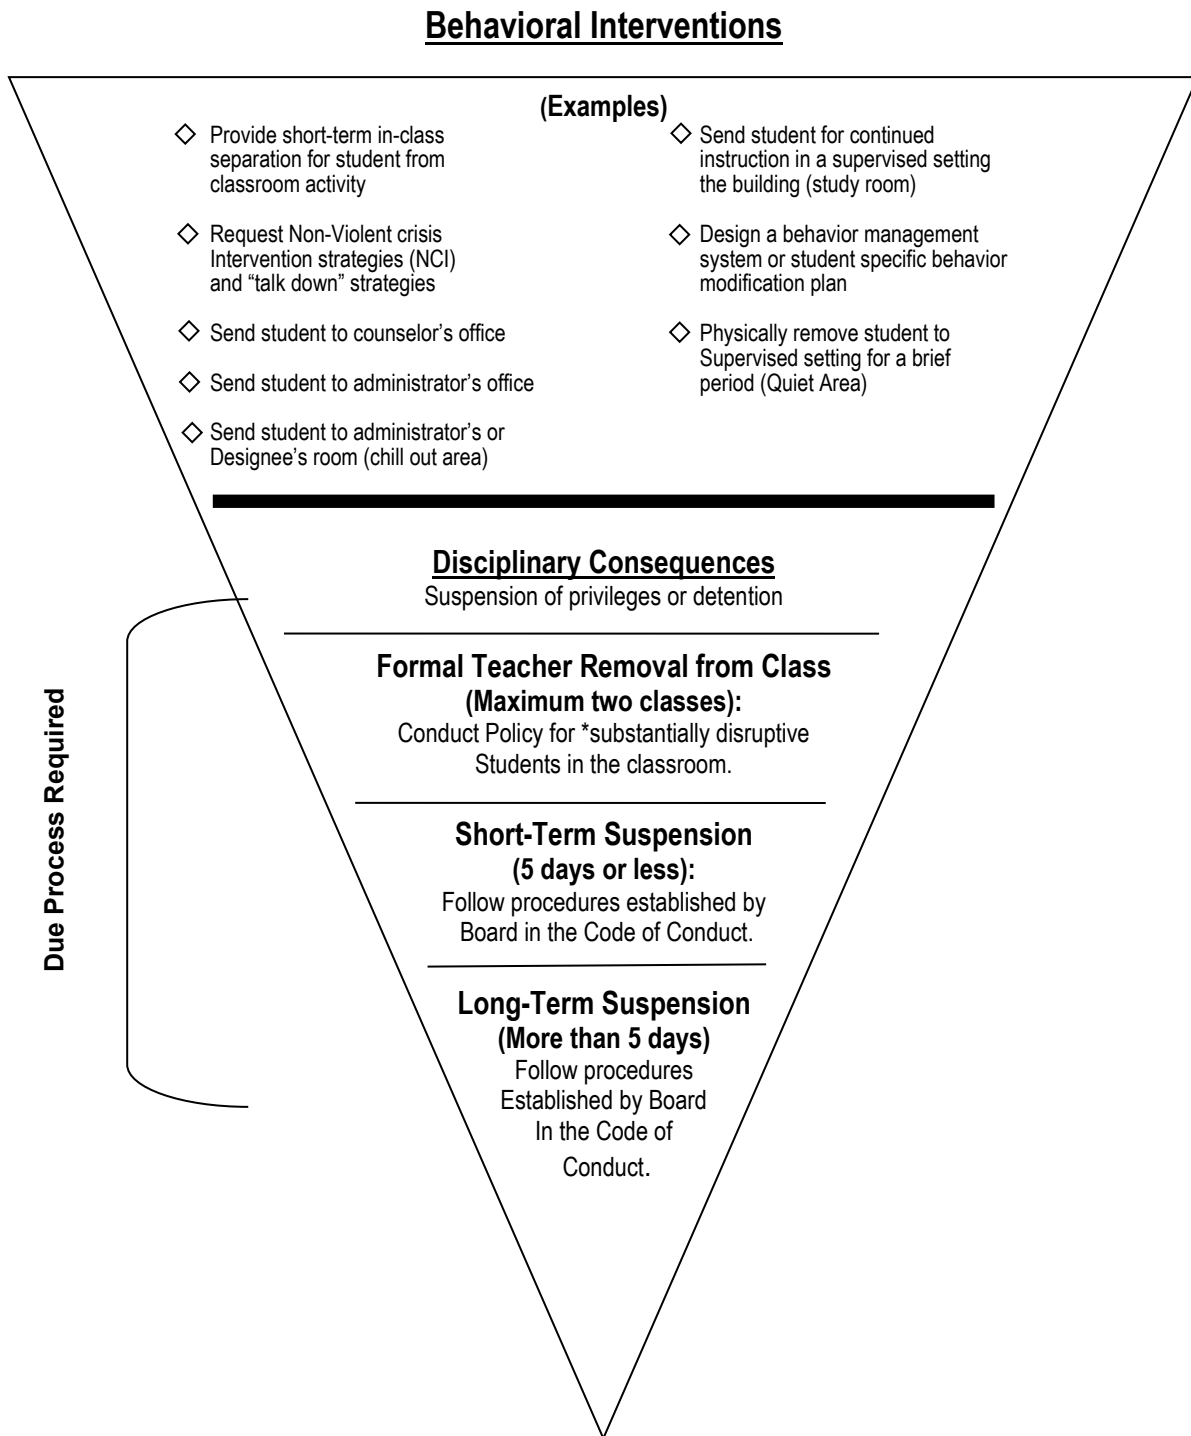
Behavioral Interventions

(Examples)

◇ Provide short-term in-class separation for student from classroom activity

◇ Request Non-Violent crisis Intervention strategies (NCI) and "talk down" strategies

◇ Send student to counselor's office

◇ Send student to administrator's office

◇ Send student to administrator's or Designee's room (chill out area)

◇ Send student for continued instruction in a supervised setting the building (study room)

◇ Design a behavior management system or student specific behavior modification plan

◇ Physically remove student to Supervised setting for a brief period (Quiet Area)

Disciplinary Consequences
Suspension of privileges or detention

Formal Teacher Removal from Class
(Maximum two classes):
Conduct Policy for *substantially disruptive Students in the classroom.

Short-Term Suspension
(5 days or less):
Follow procedures established by Board in the Code of Conduct.

Long-Term Suspension
(More than 5 days)
Follow procedures Established by Board In the Code of Conduct.

Due Process Required